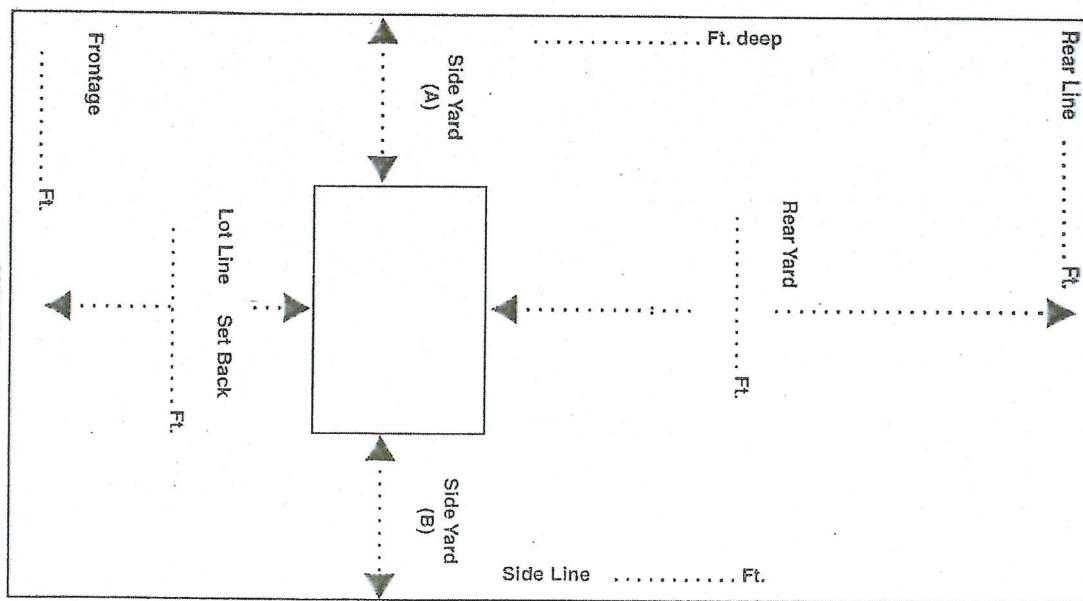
Frontage ............ Ft.

Side Yard (A)

............... Ft. deep

Rear Line ............ Ft.

Lot Line ............ Ft.

Set Back

Rear Yard

............ Ft.

Side Yard (B)

Side Line ........... Ft.